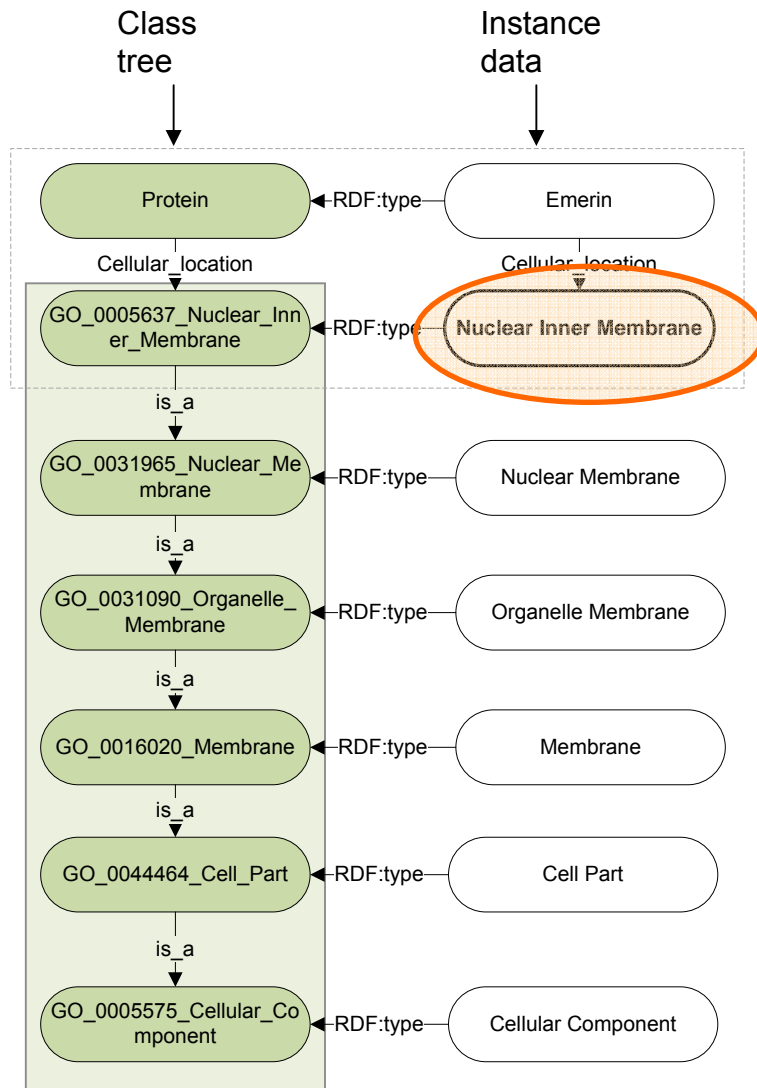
Class tree

Instance data

Protein

RDF:type

Emerin

Cellular_location

Cellular_location

GO_0005637_Nuclear_Inner_Membrane

RDF:type

Nuclear Inner Membrane

is_a

GO_0031965_Nuclear_Membrane

RDF:type

Nuclear Membrane

is_a

GO_0031090_Organelle_Membrane

RDF:type

Organelle Membrane

is_a

GO_0016020_Membrane

RDF:type

Membrane

is_a

GO_0044464_Cell_Part

RDF:type

Cell Part

is_a

GO_0005575_Cellular_Component

RDF:type

Cellular Component